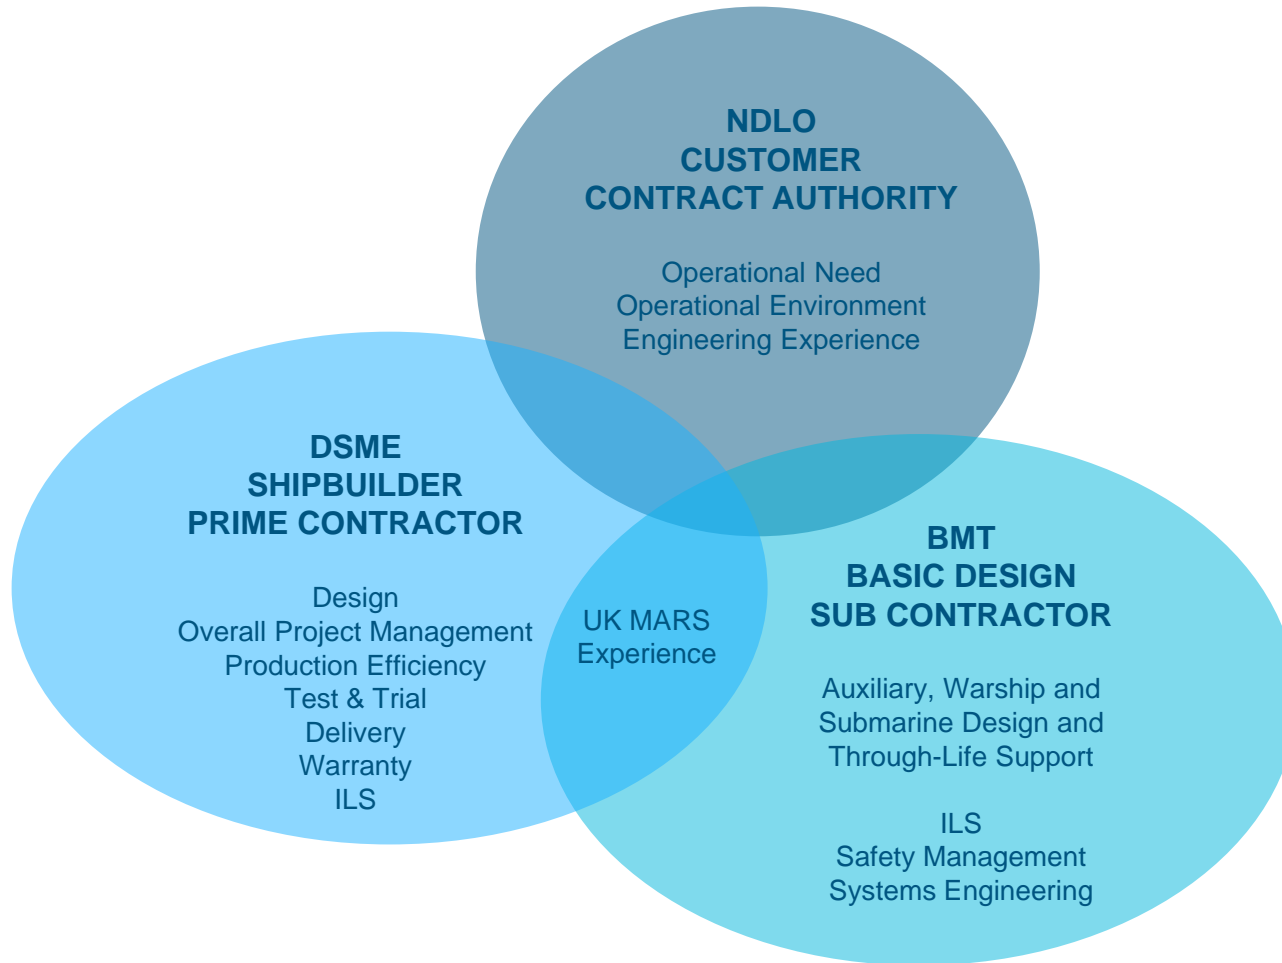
NDLO
CUSTOMER
CONTRACT AUTHORITY

Operational Need
Operational Environment
Engineering Experience

DSME
SHIPBUILDER
PRIME CONTRACTOR

Design
Overall Project Management
Production Efficiency
Test & Trial
Delivery
Warranty
ILS

UK MARS
Experience

BMT
BASIC DESIGN
SUB CONTRACTOR

Auxiliary, Warship and Submarine Design and Through-Life Support

ILS
Safety Management
Systems Engineering